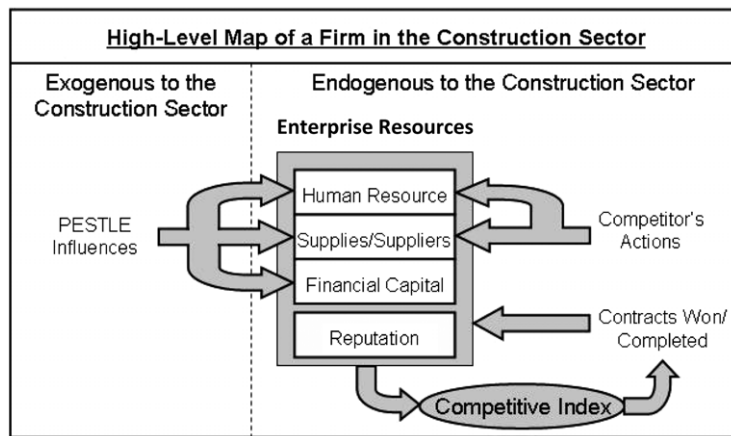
High-Level Map of a Firm in the Construction Sector

Exogenous to the Construction Sector

Endogenous to the Construction Sector

Enterprise Resources

PESTLE Influences

Human Resource

Supplies/Suppliers

Financial Capital

Reputation

Competitor's Actions

Contracts Won/ Completed

Competitive Index